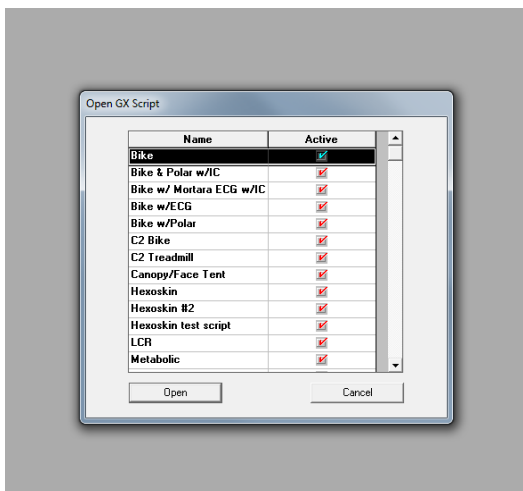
Open GX Script

| Name | Active |
|---|---|
| Bike | ✓ |
| Bike & Polar w/IC | ✓ |
| Bike w/ Mortara ECG w/IC | ✓ |
| Bike w/ECG | ✓ |
| Bike w/Polar | ✓ |
| C2 Bike | ✓ |
| C2 Treadmill | ✓ |
| Canopy/Face Tent | ✓ |
| Hexoskin | ✓ |
| Hexoskin #2 | ✓ |
| Hexoskin test script | ✓ |
| LCR | ✓ |
| Metabolic | ✓ |

Open

Cancel